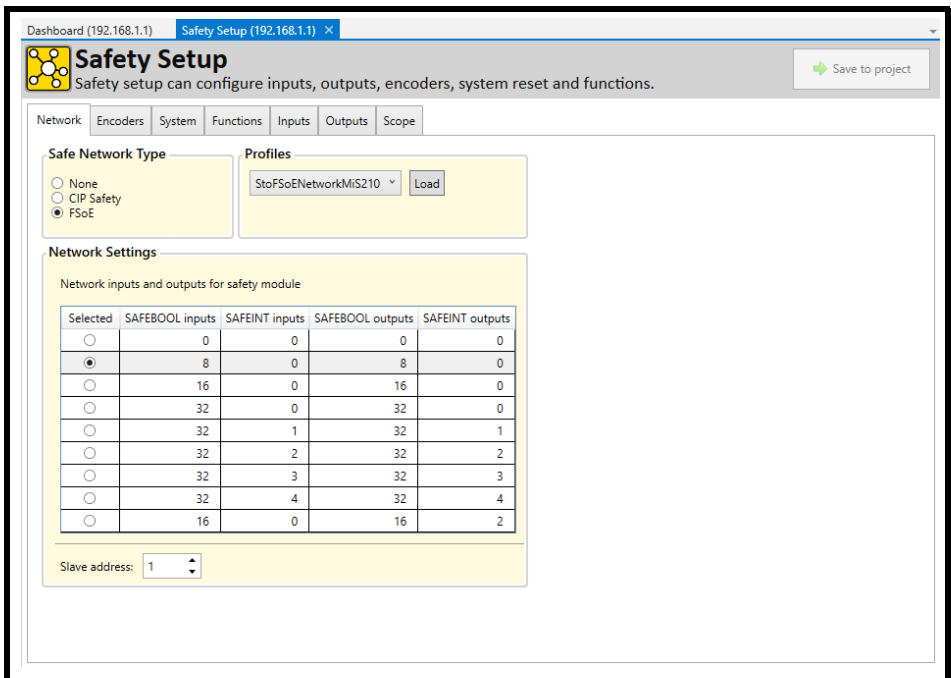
Dashboard (192.168.1.1)
Safety Setup (192.168.1.1) ×

Safety Setup
Safety setup can configure inputs, outputs, encoders, system reset and functions.

Save to project

Network | Encoders | System | Functions | Inputs | Outputs | Scope

Safe Network Type
None
CIP Safety
FSoE

Profiles
StoFSoENetworkMiS210
Load

Network Settings

Network inputs and outputs for safety module

| Selected | SAFEBOOL inputs | SAFEINT inputs | SAFEBOOL outputs | SAFEINT outputs |
|---|---|---|---|---|
| ○ | 0 | 0 | 0 | 0 |
| ◉ | 8 | 0 | 8 | 0 |
| ○ | 16 | 0 | 16 | 0 |
| ○ | 32 | 0 | 32 | 0 |
| ○ | 32 | 1 | 32 | 1 |
| ○ | 32 | 2 | 32 | 2 |
| ○ | 32 | 3 | 32 | 3 |
| ○ | 32 | 4 | 32 | 4 |
| ○ | 16 | 0 | 16 | 2 |

Slave address: 1